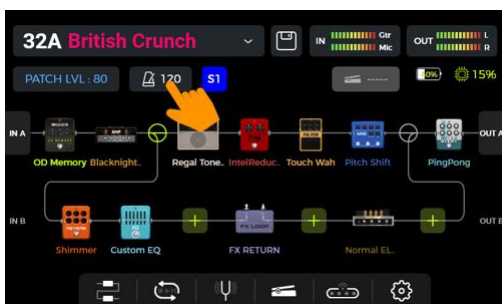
32A British Crunch

IN Gtr Mic

OUT L R

PATCH LVL : 80

120

S1

-----

0%

15%

IN A

OD Memory

Blacknight..

Regal Tone..

IntelReduc..

Touch Wah

Pitch Shift

PingPong

OUT A

IN B

Shimmer

Custom EQ

FX LOOP

FX RETURN

Normal EL..

OUT B